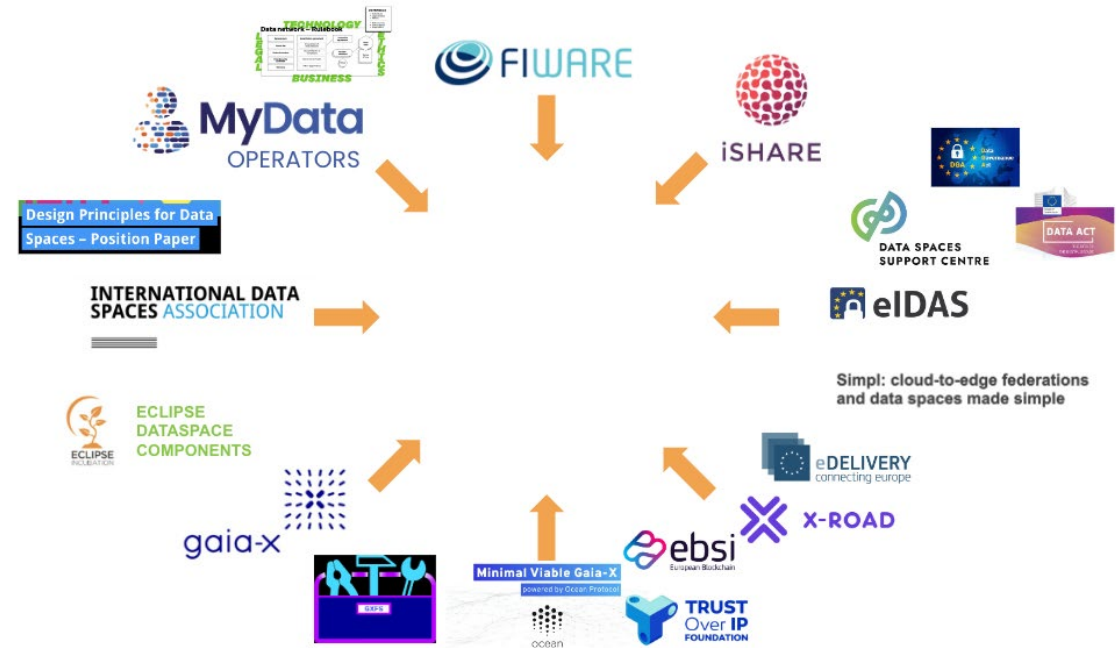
TECHNOLOGY
Data network – Rulebook
LEGAL
ETHICS
BUSINESS

FIWARE

MyData
OPERATORS

iSHARE

DGA
Data Governance Act

Design Principles for Data Spaces – Position Paper

DATA SPACES SUPPORT CENTRE

DATA ACT

INTERNATIONAL DATA SPACES ASSOCIATION

eIDAS

Simpl: cloud-to-edge federations and data spaces made simple

ECLIPSE INCUBATION
ECLIPSE DATASPACE COMPONENTS

eDELIVERY
connecting europe

X-ROAD

gaia-x

ebsi
European Blockchain

SIXFS

Minimal Viable Gaia-X
powered by Ocean Protocol
ocean

TRUST Over IP FOUNDATION